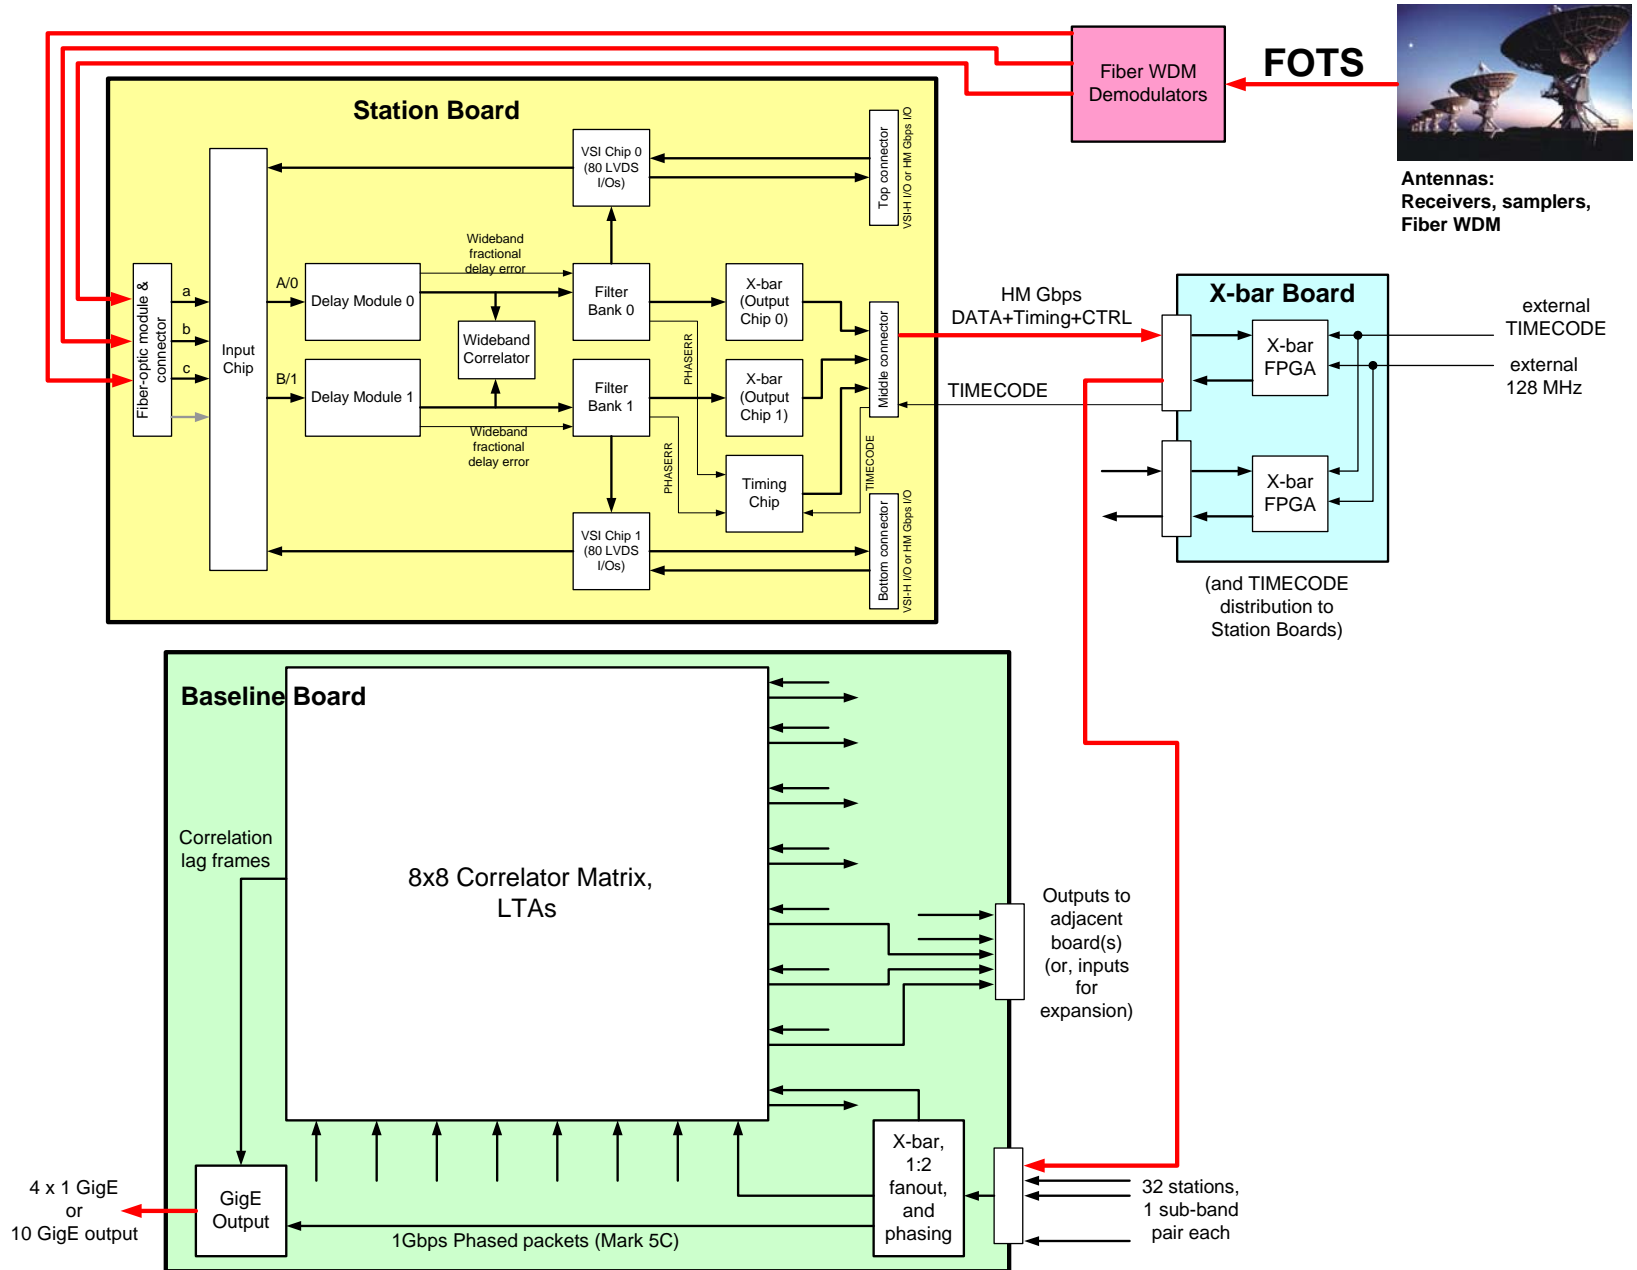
Fiber WDM Demodulators

FOTS

Antennas: Receivers, samplers, Fiber WDM

Station Board

Fiber-optic module & connector

a

b

c

Input Chip

A/0

B/1

Delay Module 0

Delay Module 1

Wideband fractional delay error

Wideband Correlator

Wideband fractional delay error

VSI Chip 0 (80 LVDS I/Os)

Filter Bank 0

Filter Bank 1

VSI Chip 1 (80 LVDS I/Os)

PHASERR

PHASERR

X-bar (Output Chip 0)

X-bar (Output Chip 1)

Timing Chip

TIMECODE

Top connector

VSI-H I/O or HM Gbps I/O

Middle connector

Bottom connector

VSI-H I/O or HM Gbps I/O

HM Gbps DATA+Timing+CTRL

TIMECODE

X-bar Board

X-bar FPGA

X-bar FPGA

external TIMECODE

external 128 MHz

(and TIMECODE distribution to Station Boards)

Baseline Board

Correlation lag frames

8x8 Correlator Matrix, LTAs

Outputs to adjacent board(s) (or, inputs for expansion)

X-bar, 1:2 fanout, and phasing

32 stations, 1 sub-band pair each

GigE Output

4 x 1 GigE or 10 GigE output

1Gbps Phased packets (Mark 5C)